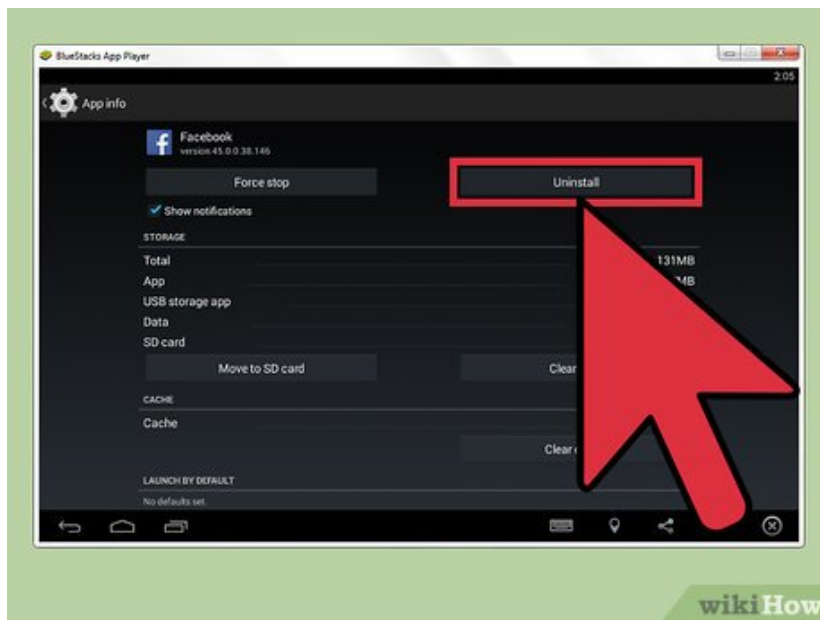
BlueStacks App Player

2:05

App info

Facebook
version 45.0.0.38.146

Force stop

Uninstall

Show notifications

STORAGE

Total 131MB

App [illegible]MB

USB storage app

Data

SD card

Move to SD card

Clear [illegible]

CACHE

Cache

Clear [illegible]

LAUNCH BY DEFAULT

No defaults set.

wikiHow